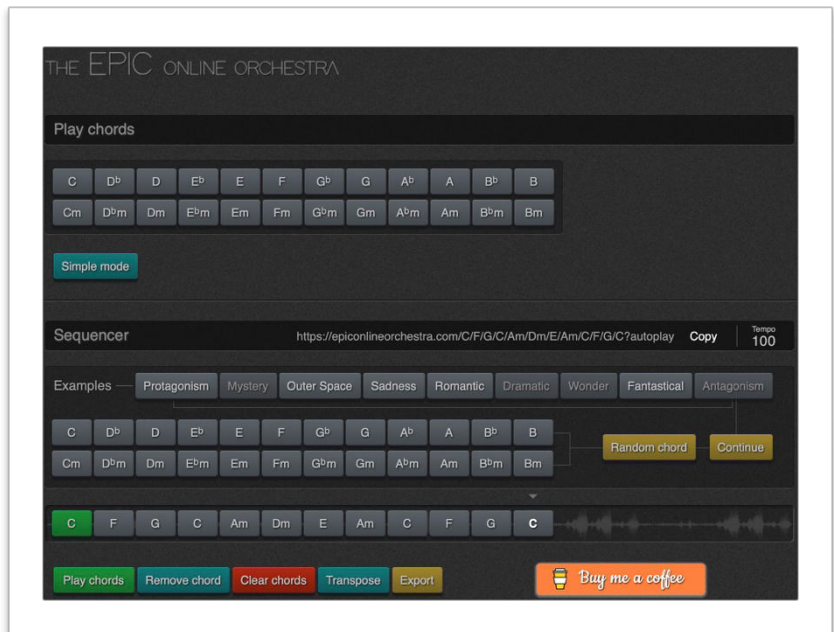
THE EPIC ONLINE ORCHESTRA

Play chords

| C | D♭ | D | E♭ | E | F | G♭ | G | A♭ | A | B♭ | B |
|---|---|---|---|---|---|---|---|---|---|---|---|
| Cm | D♭m | Dm | E♭m | Em | Fm | G♭m | Gm | A♭m | Am | B♭m | Bm |

Simple mode

Sequencer https://epiconlineorchestra.com/C/F/G/C/Am/Dm/E/Am/C/F/G/C?autoplay Copy Tempo 100

Examples Protagonism Mystery Outer Space Sadness Romantic Dramatic Wonder Fantastical Antagonism

| C | D♭ | D | E♭ | E | F | G♭ | G | A♭ | A | B♭ | B |
|---|---|---|---|---|---|---|---|---|---|---|---|
| Cm | D♭m | Dm | E♭m | Em | Fm | G♭m | Gm | A♭m | Am | B♭m | Bm |

Random chord Continue

C F G C Am Dm E Am C F G C

Play chords Remove chord Clear chords Transpose Export Buy me a coffee